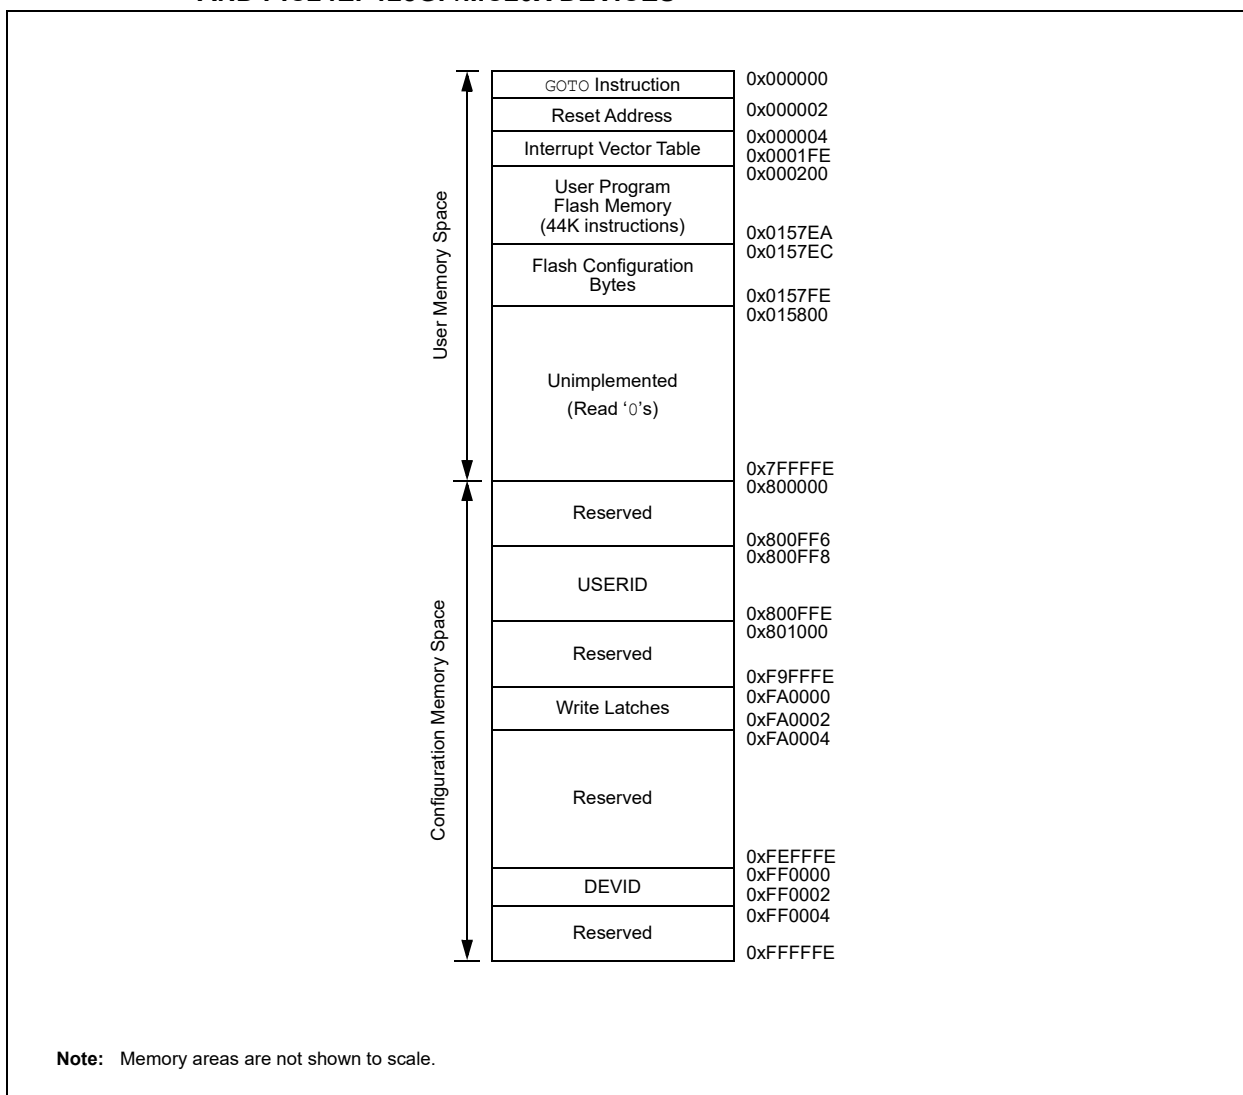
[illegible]

User Memory Space

GOTO Instruction
Reset Address
Interrupt Vector Table
User Program Flash Memory (44K instructions)
Flash Configuration Bytes
Unimplemented (Read '0's)

0x000000
0x000002
0x000004
0x0001FE
0x000200
0x0157EA
0x0157EC
0x0157FE
0x015800
0x7FFFFE

Configuration Memory Space

Reserved
USERID
Reserved
Write Latches
Reserved
DEVID
Reserved

0x800000
0x800FF6
0x800FF8
0x800FFE
0x801000
0xF9FFFE
0xFA0000
0xFA0002
0xFA0004
0xFEFFFE
0xFF0000
0xFF0002
0xFF0004
0xFFFFFE

Note: Memory areas are not shown to scale.